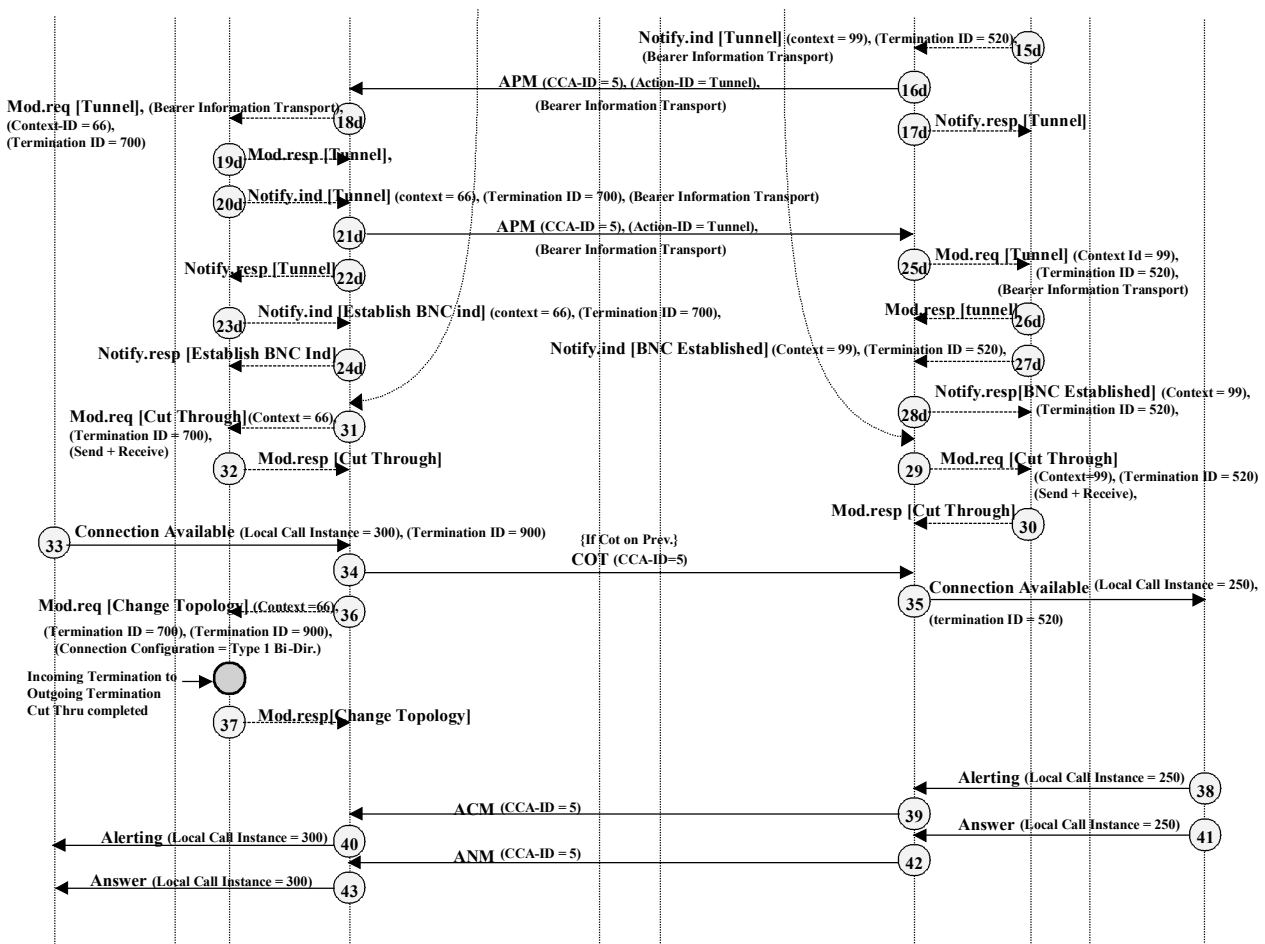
Notify.ind [Tunnel] (context = 99), (Termination ID = 520), (Bearer Information Transport)
15d

APM (CCA-ID = 5), (Action-ID = Tunnel), (Bearer Information Transport)
16d

Mod.req [Tunnel], (Bearer Information Transport), (Context-ID = 66), (Termination ID = 700)
18d

17d
Notify.resp [Tunnel]

19d
Mod.resp [Tunnel],

20d
Notify.ind [Tunnel] (context = 66), (Termination ID = 700), (Bearer Information Transport)

21d
APM (CCA-ID = 5), (Action-ID = Tunnel), (Bearer Information Transport)

Notify. resp [Tunnel]
22d

25d
Mod.req [Tunnel] (Context Id = 99), (Termination ID = 520), (Bearer Information Transport)

23d
Notify.ind [Establish BNC ind] (context = 66), (Termination ID = 700),

Mod.resp [tunnel]
26d

Notify.resp [Establish BNC Ind]
24d

Notify.ind [BNC Established] (Context = 99), (Termination ID = 520),
27d

28d
Notify.resp[BNC Established] (Context = 99), (Termination ID = 520),

Mod.req [Cut Through] (Context = 66) (Termination ID = 700), (Send + Receive)
31

32
Mod.resp [Cut Through]

29
Mod.req [Cut Through] (Context=99), (Termination ID = 520) (Send + Receive),

Mod.resp [Cut Through]
30

33
Connection Available (Local Call Instance = 300), (Termination ID = 900)

{If Cot on Prev.}
COT (CCA-ID=5)
34

Mod.req [Change Topology] (Context=66)
36
(Termination ID = 700), (Termination ID = 900), (Connection Configuration = Type 1 Bi-Dir.)

35
Connection Available (Local Call Instance = 250), (termination ID = 520)

Incoming Termination to Outgoing Termination Cut Thru completed

37
Mod.resp[Change Topology]

Alerting (Local Call Instance = 250)
38

ACM (CCA-ID = 5)
39

Answer (Local Call Instance = 250)
41

Alerting (Local Call Instance = 300)
40

ANM (CCA-ID = 5)
42

Answer (Local Call Instance = 300)
43